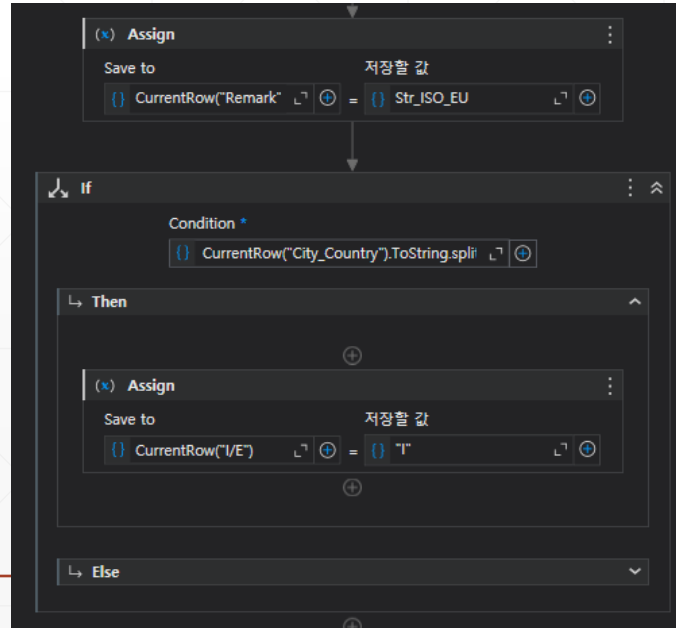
(x) Assign

Save to

{} CurrentRow("Remark"

=

저장할 값

{} Str_ISO_EU

If

Condition *

{} CurrentRow("City_Country").ToString.split

Then

(x) Assign

Save to

{} CurrentRow("I/E")

=

저장할 값

{} "I"

Else